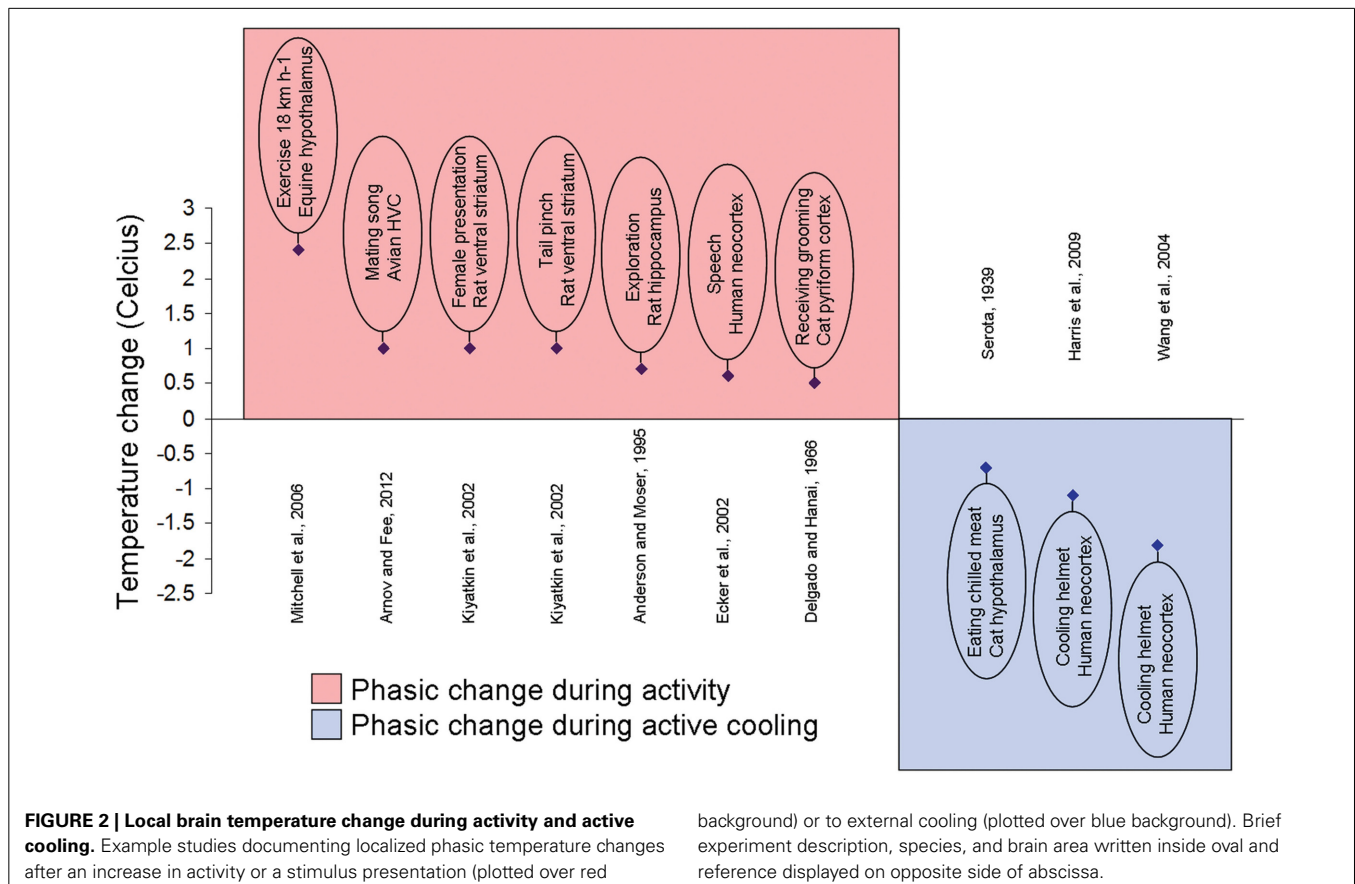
Exercise 18 km h-1
Equine hypothalamus

Mating song
Avian HVC

Female presentation
Rat ventral striatum

Tail pinch
Rat ventral striatum

Exploration
Rat hippocampus

Speech
Human neocortex

Receiving grooming
Cat pyriform cortex

Temperature change (Celcius)

3
2.5
2
1.5
1
0.5
0
-0.5
-1
-1.5
-2
-2.5

Mitchell et al., 2006
Arnov and Fee, 2012
Kiyatkin et al., 2002
Kiyatkin et al., 2002
Anderson and Moser, 1995
Ecker et al., 2002
Delgado and Hanai, 1966

Serota, 1939
Harris et al., 2009
Wang et al., 2004

Eating chilled meat
Cat hypothalamus

Cooling helmet
Human neocortex

Cooling helmet
Human neocortex

Phasic change during activity
Phasic change during active cooling

**FIGURE 2 | Local brain temperature change during activity and active cooling.** Example studies documenting localized phasic temperature changes after an increase in activity or a stimulus presentation (plotted over red background) or to external cooling (plotted over blue background). Brief experiment description, species, and brain area written inside oval and reference displayed on opposite side of abscissa.